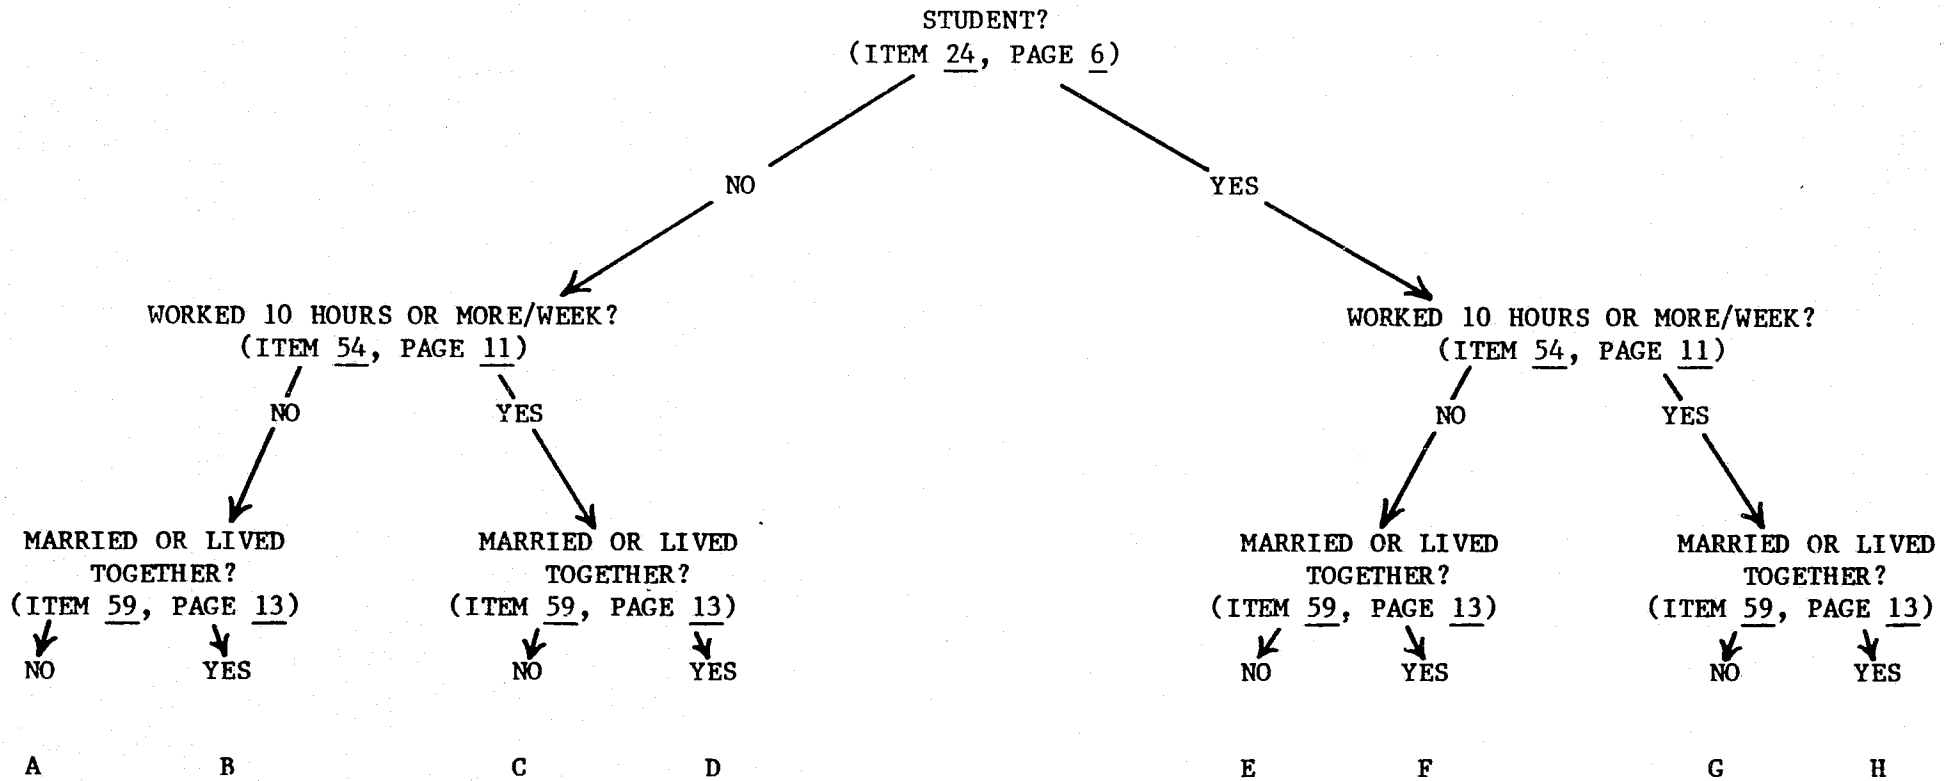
STUDENT?
(ITEM 24, PAGE 6)

NO

YES

WORKED 10 HOURS OR MORE/WEEK?
(ITEM 54, PAGE 11)

NO

YES

MARRIED OR LIVED TOGETHER?
(ITEM 59, PAGE 13)

NO

YES

MARRIED OR LIVED TOGETHER?
(ITEM 59, PAGE 13)

NO

YES

WORKED 10 HOURS OR MORE/WEEK?
(ITEM 54, PAGE 11)

NO

YES

MARRIED OR LIVED TOGETHER?
(ITEM 59, PAGE 13)

NO

YES

MARRIED OR LIVED TOGETHER?
(ITEM 59, PAGE 13)

NO

YES

A B C D E F G H